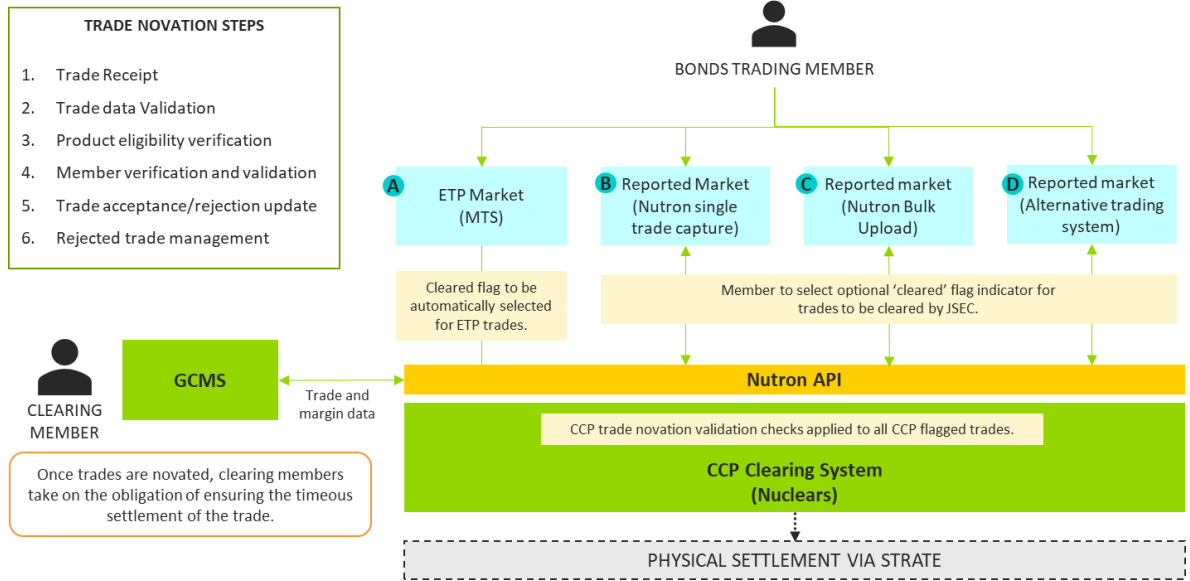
TRADE NOVATION STEPS

1. Trade Receipt
2. Trade data Validation
3. Product eligibility verification
4. Member verification and validation
5. Trade acceptance/rejection update
6. Rejected trade management

BONDS TRADING MEMBER

A ETP Market (MTS)

B Reported Market (Nutron single trade capture)

C Reported market (Nutron Bulk Upload)

D Reported market (Alternative trading system)

Cleared flag to be automatically selected for ETP trades.

Member to select optional 'cleared' flag indicator for trades to be cleared by JSEC.

CLEARING MEMBER

GCMS

Trade and margin data

Nutron API

CCP trade novation validation checks applied to all CCP flagged trades.

CCP Clearing System (Nuclears)

Once trades are novated, clearing members take on the obligation of ensuring the timeous settlement of the trade.

PHYSICAL SETTLEMENT VIA STRATE